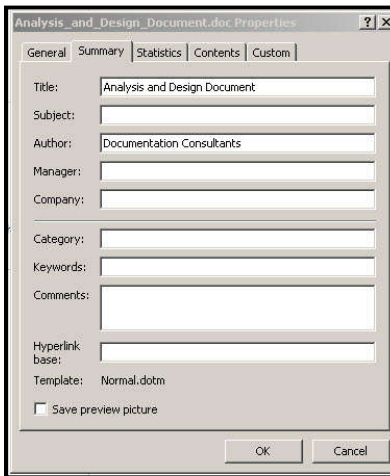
Analysis_and_Design_Document.doc Properties

? X

General | Summary | Statistics | Contents | Custom

Title: Analysis and Design Document

Subject:

Author: Documentation Consultants

Manager:

Company:

Category:

Keywords:

Comments:

Hyperlink base:

Template: Normal.dotm

Save preview picture

OK

Cancel